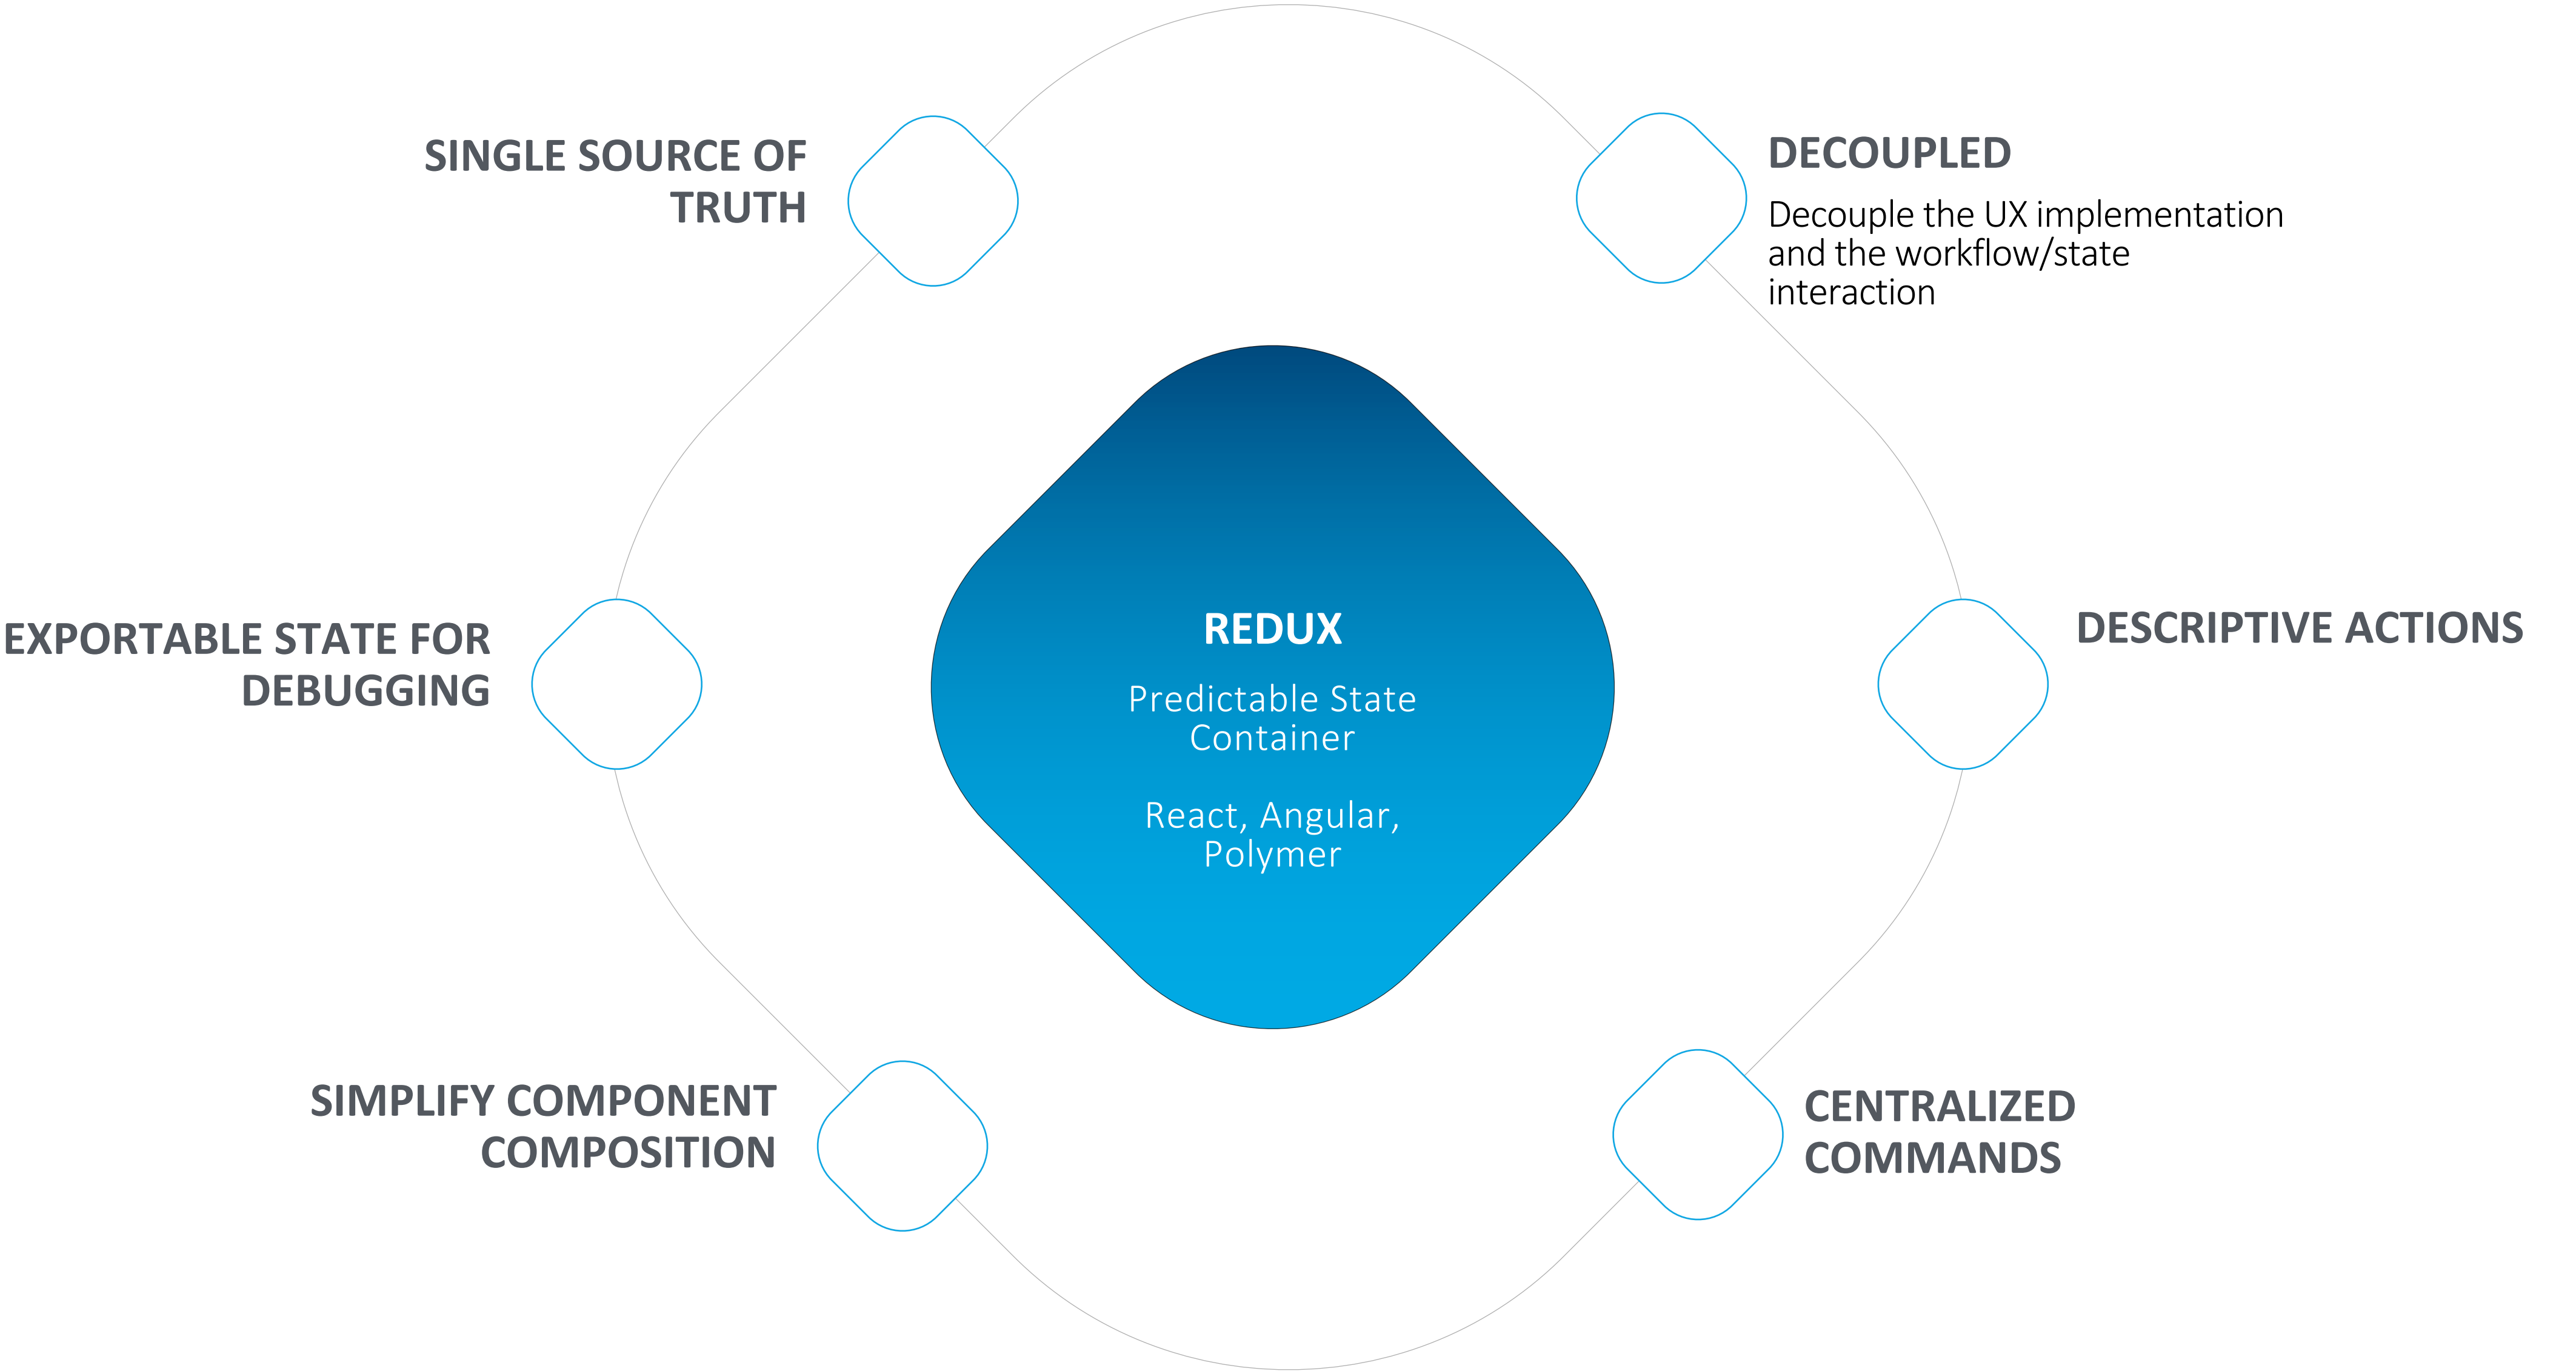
SINGLE SOURCE OF TRUTH

DECOUPLED

Decouple the UX implementation and the workflow/state interaction

REDUX

Predictable State Container

React, Angular, Polymer

EXPORTABLE STATE FOR DEBUGGING

DESCRIPTIVE ACTIONS

SIMPLIFY COMPONENT COMPOSITION

CENTRALIZED COMMANDS